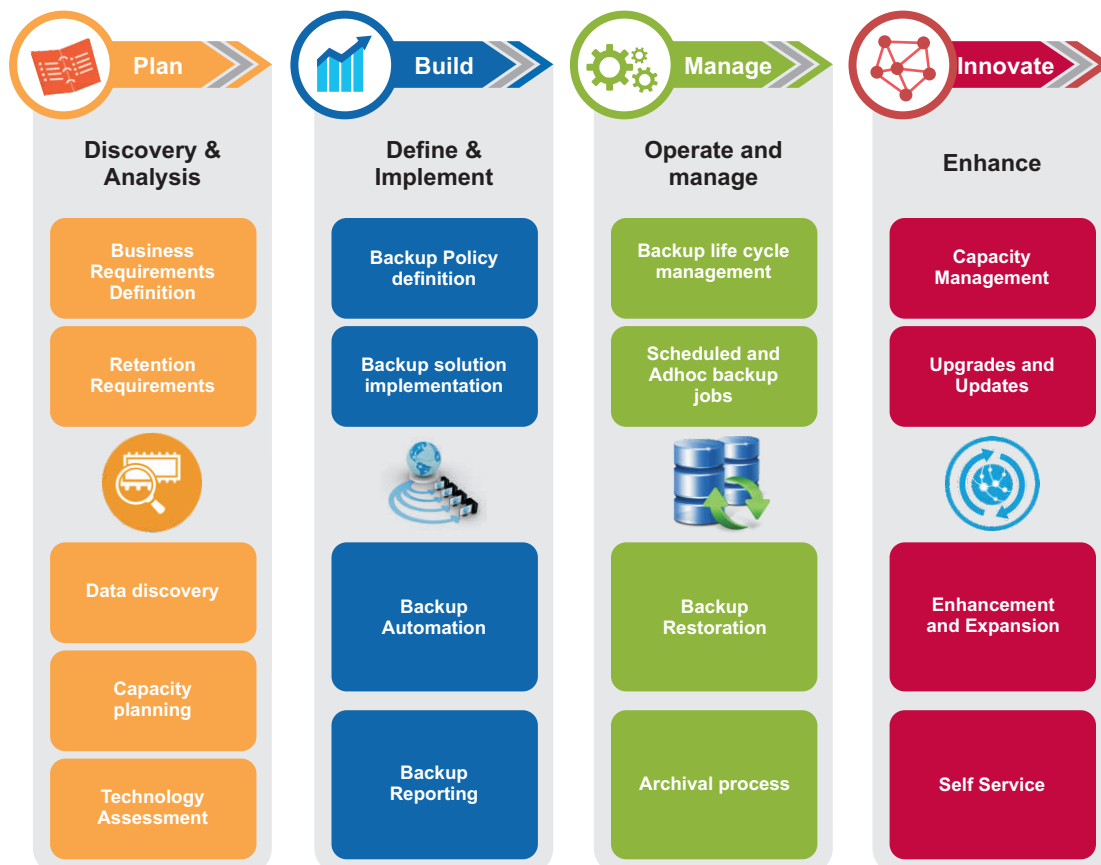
Plan

Discovery & Analysis

Business Requirements Definition

Retention Requirements

Data discovery

Capacity planning

Technology Assessment

Build

Define & Implement

Backup Policy definition

Backup solution implementation

Backup Automation

Backup Reporting

Manage

Operate and manage

Backup life cycle management

Scheduled and Adhoc backup jobs

Backup Restoration

Archival process

Innovate

Enhance

Capacity Management

Upgrades and Updates

Enhancement and Expansion

Self Service